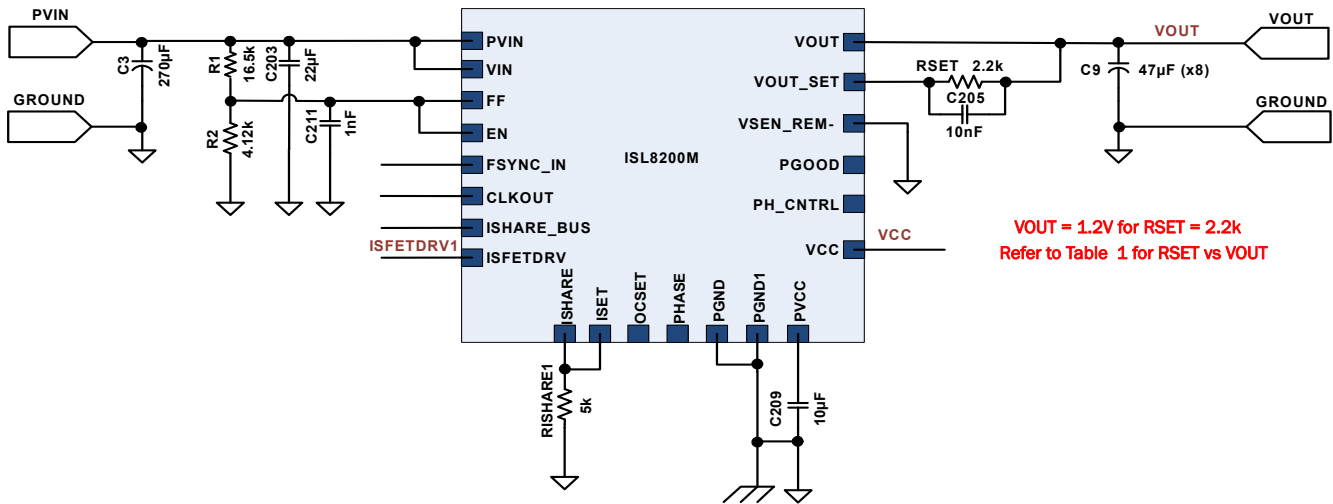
PVIN

GROUND

C3 270µF

R1 16.5k

R2 4.12k

C203 22µF

C211 1nF

PVIN
VIN
FF
EN
FSYNC_IN
CLKOUT
ISHARE_BUS
ISFETDRV1
ISFETDRV

ISL8200M

VOUT
VOUT_SET
VSEN_REM-
PGOOD
PH_CNTRL
VCC

ISHARE
ISET
OCSET
PHASE
PGND
PGND1
PVCC

RISHARE1 5k

C209 10µF

RSET 2.2k
C205 10nF

VOUT
C9 47µF (x8)
VOUT
GROUND

VCC

VOUT = 1.2V for RSET = 2.2k
Refer to Table 1 for RSET vs VOUT